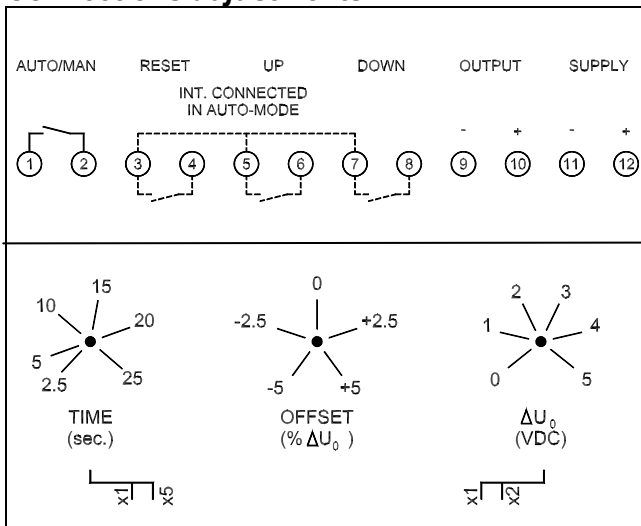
AUTO/MAN RESET UP DOWN OUTPUT SUPPLY

INT. CONNECTED IN AUTO-MODE

- + - +

1 2 3 4 5 6 7 8 9 10 11 12

15
10 20
5 25
2.5

TIME
(sec.)

0
-2.5 +2.5
-5 +5

OFFSET
(% $\Delta U_0$ )

2 3
1 4
0 5

$\Delta U_0$
(VDC)

x1 x5

x1 x2